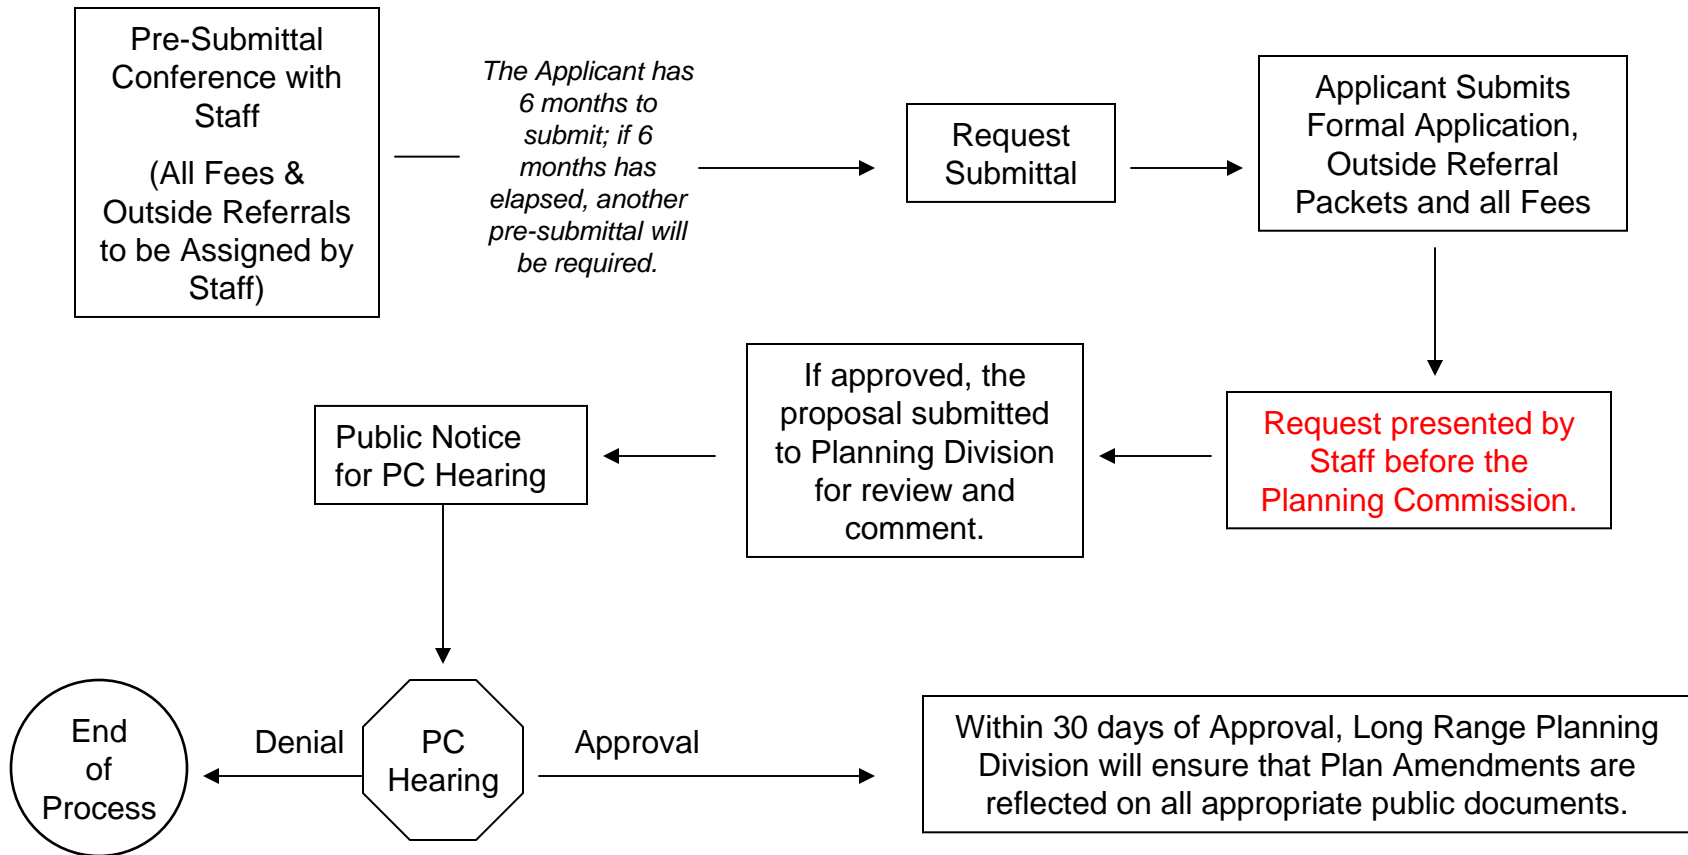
Pre-Submittal Conference with Staff

(All Fees & Outside Referrals to be Assigned by Staff)

The Applicant has 6 months to submit; if 6 months has elapsed, another pre-submittal will be required.

Request Submittal

Applicant Submits Formal Application, Outside Referral Packets and all Fees

Request presented by Staff before the Planning Commission.

If approved, the proposal submitted to Planning Division for review and comment.

Public Notice for PC Hearing

PC Hearing

Denial

End of Process

Approval

Within 30 days of Approval, Long Range Planning Division will ensure that Plan Amendments are reflected on all appropriate public documents.